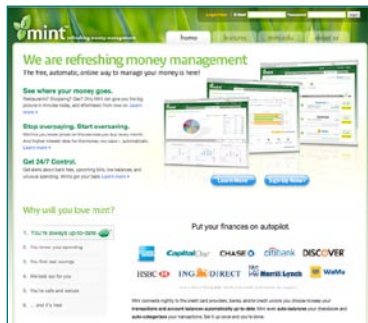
mint refreshing money management

home features security about us

We are refreshing money management

The free, automatic, online way to manage your money is here!

See where your money goes.

Stop overpaying. Start overs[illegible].

Get 24/7 Control.

Learn more

Sign up Now!

Why will you love mint?

1. You're always up-to-date

2. You know your spending

3. You find real savings

4. We look out for you

5. You're safe and secure

6. ... and it's free

Put your finances on autopilot.

Capital One CHASE citibank DISCOVER

HSBC ING DIRECT Merrill Lynch WaMu